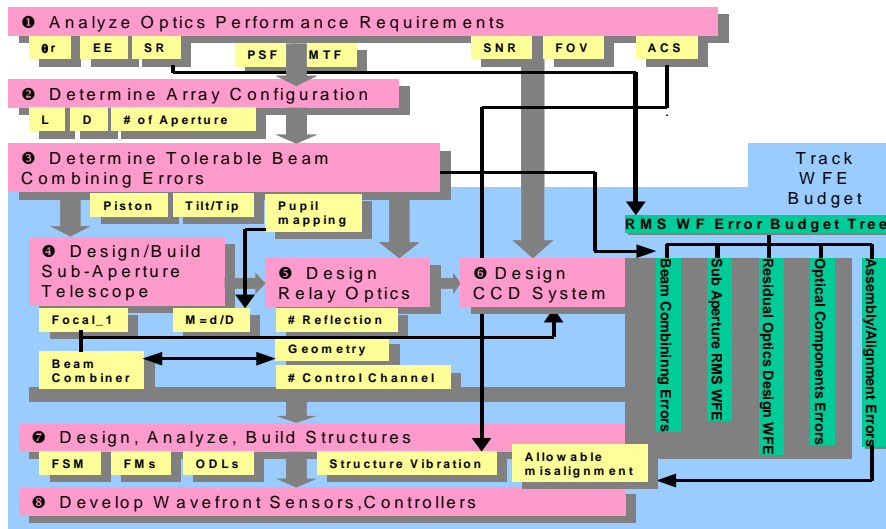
❶ Analyze Optics Performance Requirements

θr | EE | SR | PSF | MTF | SNR | FOV | ACS

❷ Determine Array Configuration

L | D | # of Aperture

❸ Determine Tolerable Beam Combining Errors

Track WFE Budget

Piston | Tilt/Tip | Pupil mapping

RMS WF Error Budget Tree

❹ Design/Build Sub-Aperture Telescope

❺ Design Relay Optics

❻ Design CCD System

Beam Combining Errors

Sub Aperture RMS WFE

Residual Optics Design WFE

Optical Components Errors

Assembly/Alignment Errors

Focal_1 | M=d/D | # Reflection

Beam Combiner

Geometry

# Control Channel

❼ Design, Analyze, Build Structures

FSM | FMs | ODLs | Structure Vibration | Allowable misalignment

❽ Develop Wavefront Sensors,Controllers